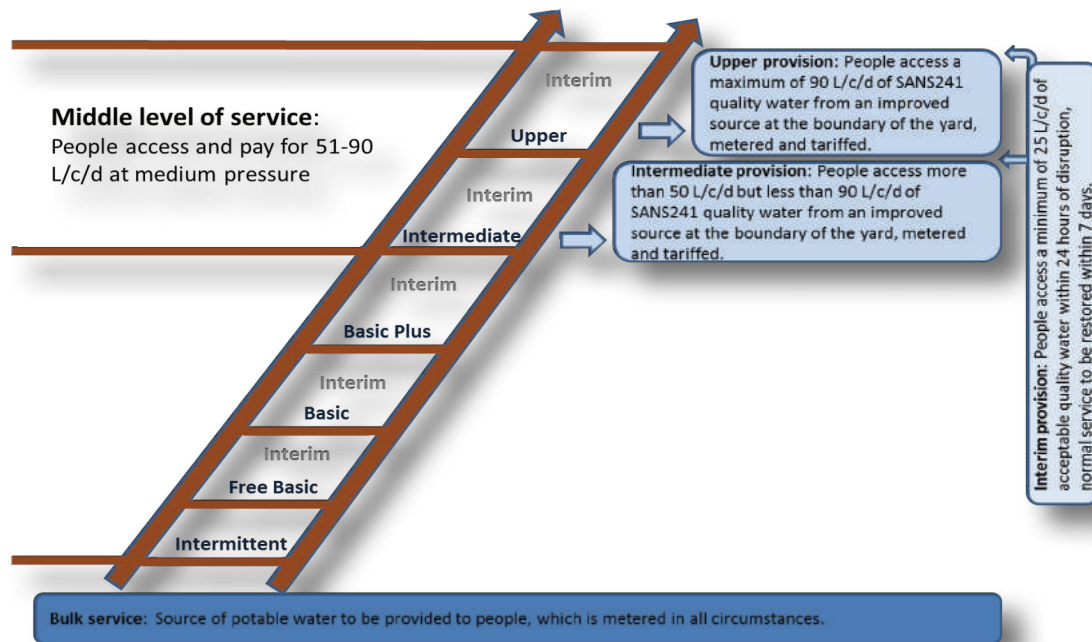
Middle level of service:
People access and pay for 51-90 L/c/d at medium pressure

Interim
Upper
Interim
Intermediate
Interim
Basic Plus
Interim
Basic
Interim
Free Basic
Intermittent

Upper provision: People access a maximum of 90 L/c/d of SANS241 quality water from an improved source at the boundary of the yard, metered and tariffed.

Intermediate provision: People access more than 50 L/c/d but less than 90 L/c/d of SANS241 quality water from an improved source at the boundary of the yard, metered and tariffed.

Interim provision: People access a minimum of 25 L/c/d of acceptable quality water within 24 hours of disruption, normal service to be restored within 7 days.

Bulk service: Source of potable water to be provided to people, which is metered in all circumstances.